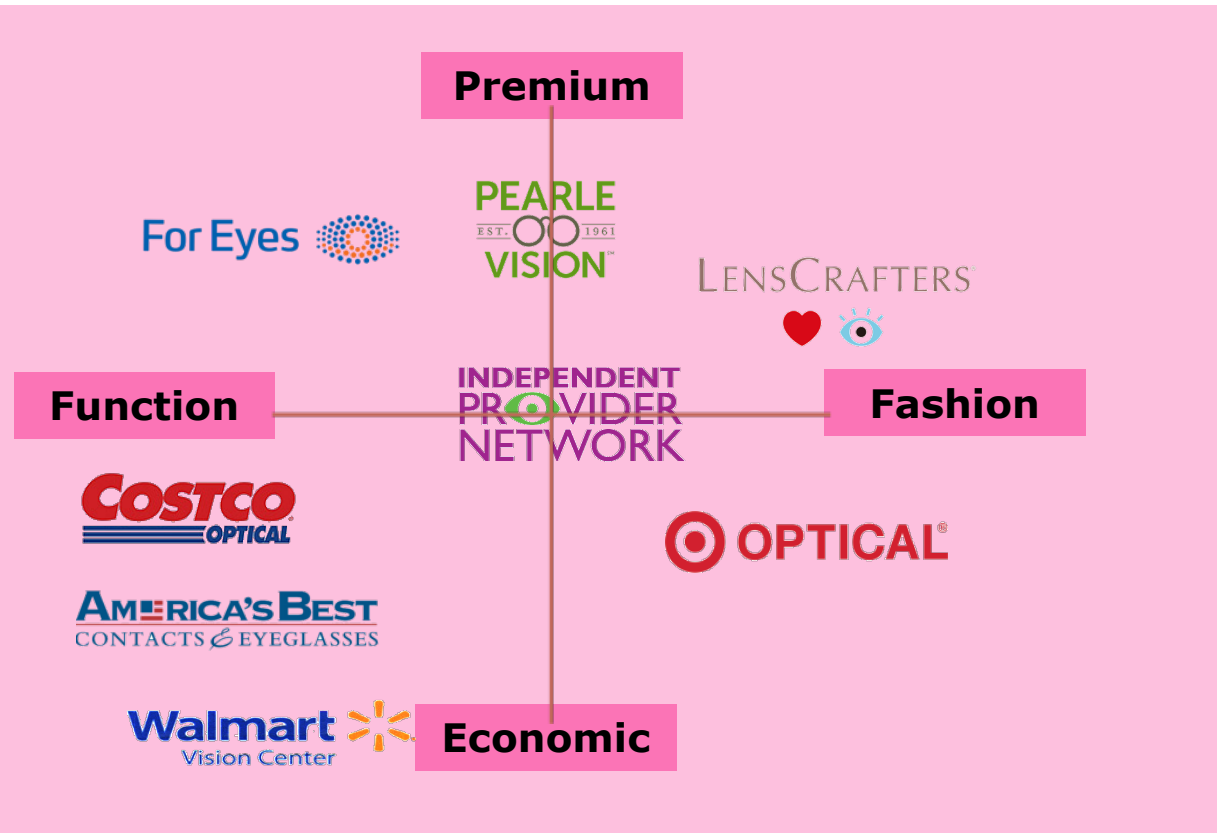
Premium

For Eyes

PEARLE
EST. 1961
VISION

LENSCRAFTERS

Function

INDEPENDENT
PROVIDER
NETWORK

Fashion

COSTCO
OPTICAL

OPTICAL

AMERICA'S BEST
CONTACTS & EYEGLASSES

Walmart
Vision Center

Economic